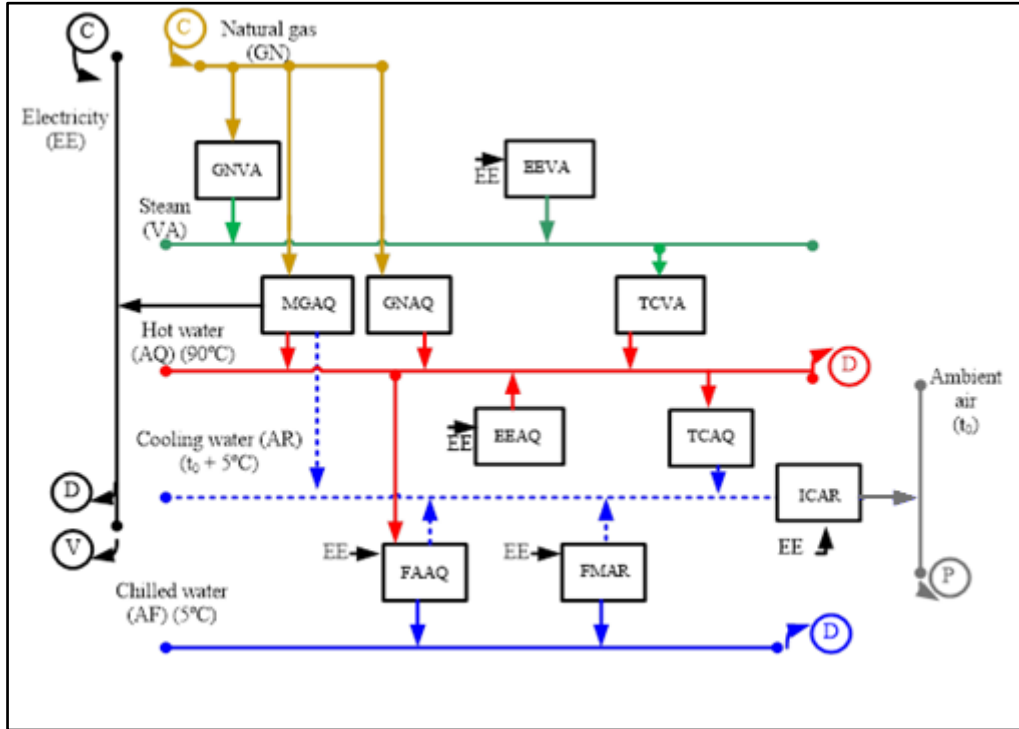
C

C

Natural gas (GN)

Electricity (EE)

GNVA

EE

EEVA

Steam (VA)

MGAQ

GNAQ

TCVA

Hot water (AQ) (90°C)

D

Ambient air ($t_0$)

EE

EEAQ

TCAQ

Cooling water (AR) ($t_0$ + 5°C)

D

ICAR

V

EE

FAAQ

EE

FMAR

EE

P

Chilled water (AF) (5°C)

D